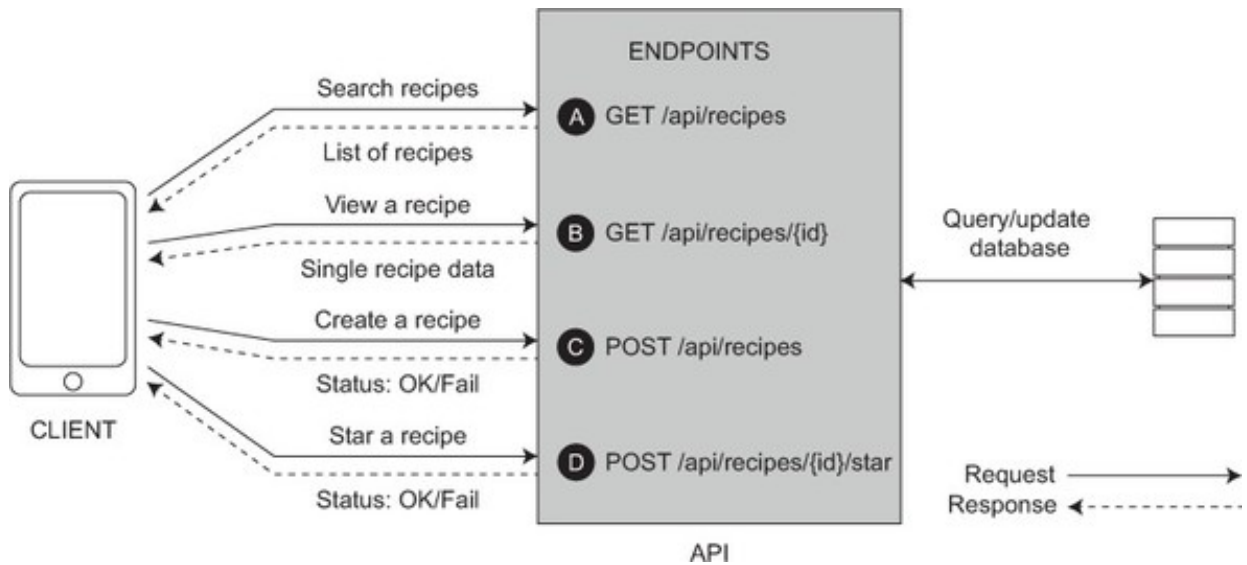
ENDPOINTS

Search recipes

A GET /api/recipes

List of recipes

View a recipe

B GET /api/recipes/{id}

Single recipe data

Create a recipe

C POST /api/recipes

Status: OK/Fail

Star a recipe

D POST /api/recipes/{id}/star

Status: OK/Fail

CLIENT

API

Query/update database

Request

Response